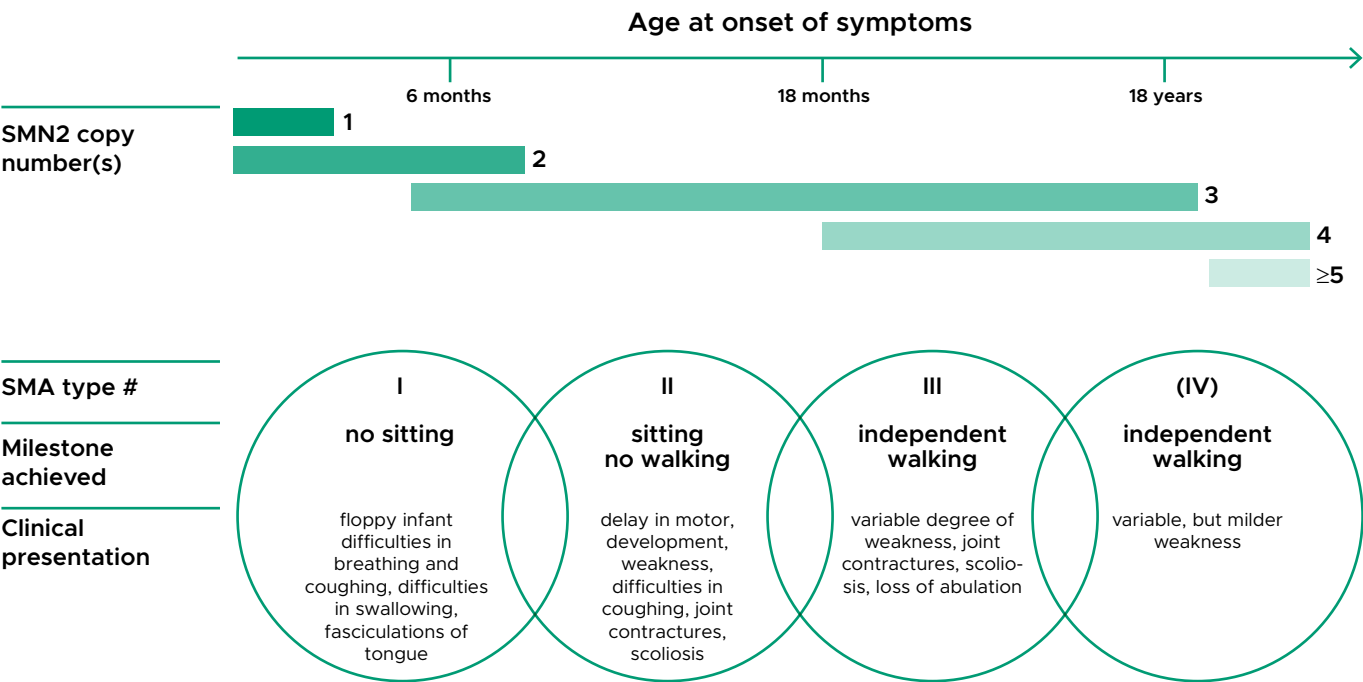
Age at onset of symptoms

6 months

18 months

18 years

SMN2 copy number(s)

1

2

3

4

$\geq$5

SMA type #

Milestone achieved

Clinical presentation

I

no sitting

floppy infant difficulties in breathing and coughing, difficulties in swallowing, fasciculations of tongue

II

sitting no walking

delay in motor, development, weakness, difficulties in coughing, joint contractures, scoliosis

III

independent walking

variable degree of weakness, joint contractures, scoliosis, loss of abulation

(IV)

independent walking

variable, but milder weakness